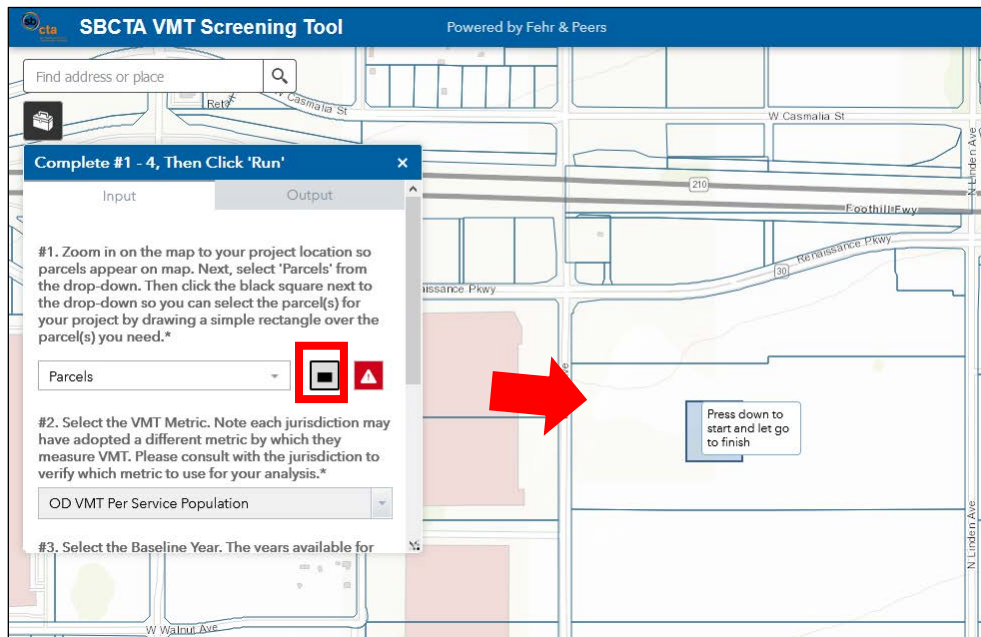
cta SBCTA VMT Screening Tool

Powered by Fehr & Peers

Find address or place

Complete #1 - 4, Then Click 'Run'

×

Input

Output

#1. Zoom in on the map to your project location so parcels appear on map. Next, select 'Parcels' from the drop-down. Then click the black square next to the drop-down so you can select the parcel(s) for your project by drawing a simple rectangle over the parcel(s) you need.*

Parcels

#2. Select the VMT Metric. Note each jurisdiction may have adopted a different metric by which they measure VMT. Please consult with the jurisdiction to verify which metric to use for your analysis.*

OD VMT Per Service Population

#3. Select the Baseline Year. The years available for

Press down to start and let go to finish

W Casmalia St

Casmalia St

Reta

210

Foothill Fwy

Renaissance Pkwy

30

aissance Pkwy

N Linden Ave

N Linden Ave

W Walnut Ave